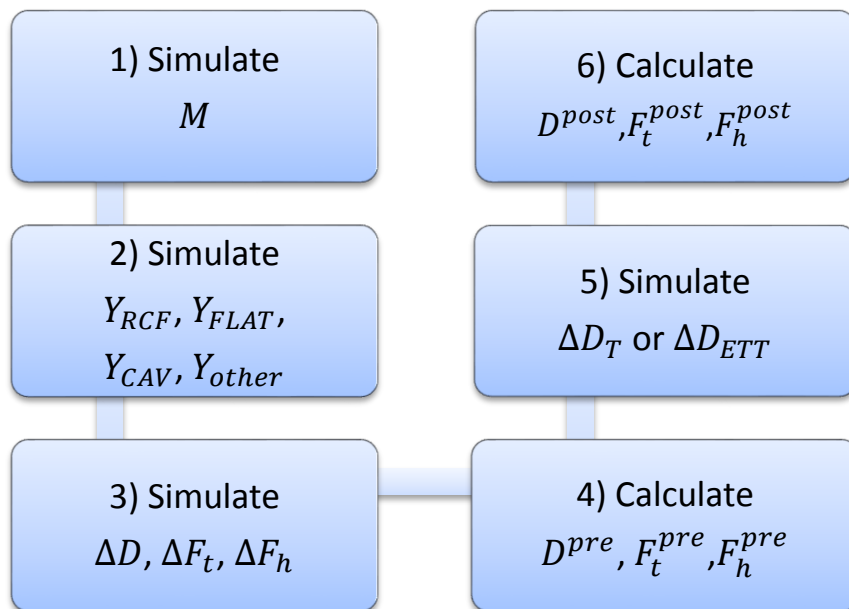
1) Simulate
$M$

2) Simulate
$Y_{RCF}$, $Y_{FLAT}$,
$Y_{CAV}$, $Y_{other}$

3) Simulate
$\Delta D$, $\Delta F_t$, $\Delta F_h$

4) Calculate
$D^{pre}$, $F_t^{pre}$,$F_h^{pre}$

5) Simulate
$\Delta D_T$ or $\Delta D_{ETT}$

6) Calculate
$D^{post}$,$F_t^{post}$,$F_h^{post}$